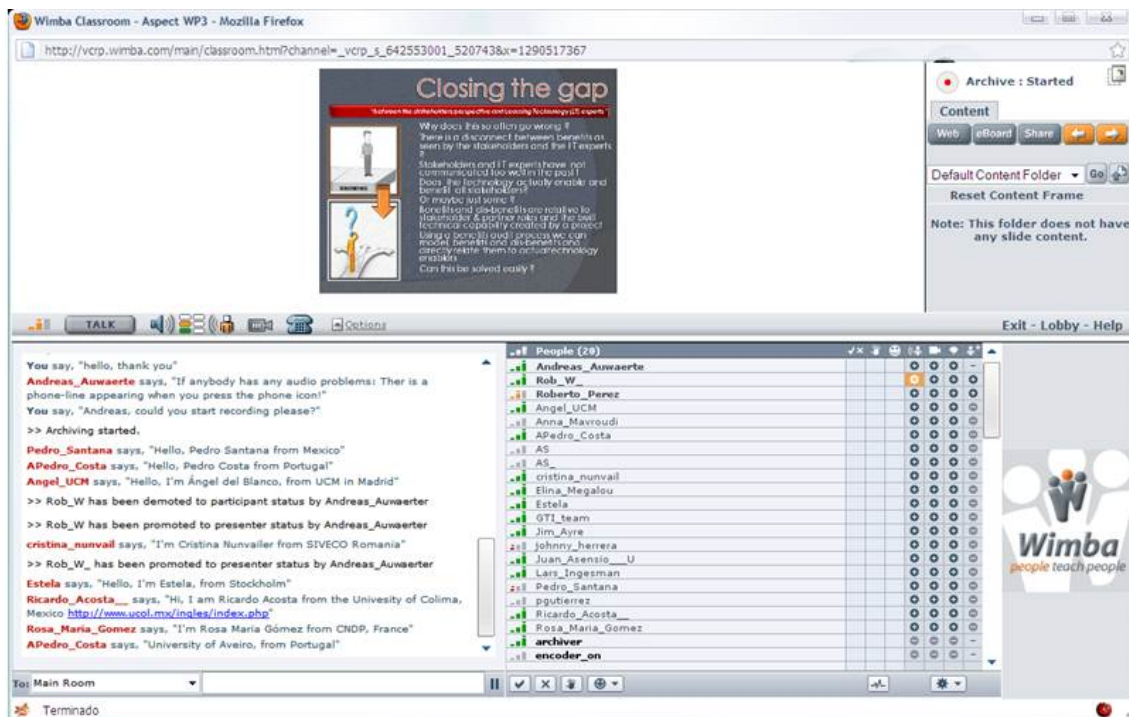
Wimba Classroom - Aspect WP3 - Mozilla Firefox

http://vcrp.wimba.com/main/classroom.html?channel=_vcrp_s_642553001_5207438x=1290517367

Closing the gap

"between the stakeholders perspective and Learning Technology (LT) experts"

Why does this so often go wrong ?
There is a disconnect between benefits as seen by the stakeholders and the IT experts ?
Stakeholders and IT experts have not communicated too well in the past !
Does the technology actually enable and benefit all stakeholders?
Or maybe just some ?
Benefits and dis-benefits are relative to stakeholder & partner roles and the twill technical capability created by a project
Using a benefit audit process we can model benefits and dis-benefits and directly relate them to actual technology enablers
Can this be solved easily ?

Archive : Started

Content

Web eBoard Share

Default Content Folder Go

Reset Content Frame

Note: This folder does not have any slide content.

TALK Options

Exit - Lobby - Help

You say, "hello, thank you"
Andreas_Auwaerte says, "If anybody has any audio problems: Ther is a phone-line appearing when you press the phone icon!"
You say, "Andreas, could you start recording please?"
>> Archiving started.
Pedro_Santana says, "Hello, Pedro Santana from Mexico"
APedro_Costa says, "Hello, Pedro Costa from Portugal"
Angel_UCM says, "Hello, I'm Ángel del Blanco, from UCM in Madrid"
>> Rob_W has been demoted to participant status by Andreas_Auwaerter
>> Rob_W has been promoted to presenter status by Andreas_Auwaerter
cristina_nunvail says, "I'm Cristina Nunvailer from SIVECO Romania"
>> Rob_W_ has been promoted to presenter status by Andreas_Auwaerter
Estela says, "Hello, I'm Estela, from Stockholm"
Ricardo_Acosta__ says, "Hi, I am Ricardo Acosta from the Univesity of Colima, Mexico http://www.ucol.mx/ingles/index.php"
Rosa_Maria_Gomez says, "I'm Rosa María Gómez from CNDP, France"
APedro_Costa says, "University of Aveiro, from Portugal"

People (20)
Andreas_Auwaerte
Rob_W_
Roberto_Perez
Angel_UCM
Anna_Mavroudi
APedro_Costa
AS
AS_
cristina_nunvail
Elina_Megalou
Estela
GTI_team
Jim_Ayre
johnny_herrera
Juan_Asensio__U
Lars_Ingesman
Pedro_Santana
pgutierrez
Ricardo_Acosta_
Rosa_Maria_Gomez
archiver
encoder_on

Wimba
people teach people

To: Main Room

Terminado